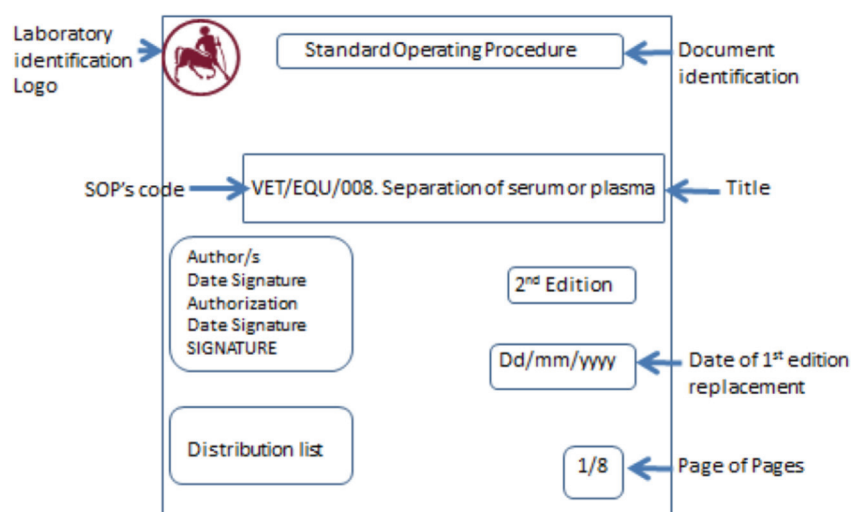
Laboratory identification Logo

Standard Operating Procedure

Document identification

SOP's code

VET/EQU/008. Separation of serum or plasma

Title

Author/s
Date Signature
Authorization
Date Signature
SIGNATURE

2$^{nd}$ Edition

Dd/mm/yyyy

Date of 1$^{st}$ edition replacement

Distribution list

1/8

Page of Pages